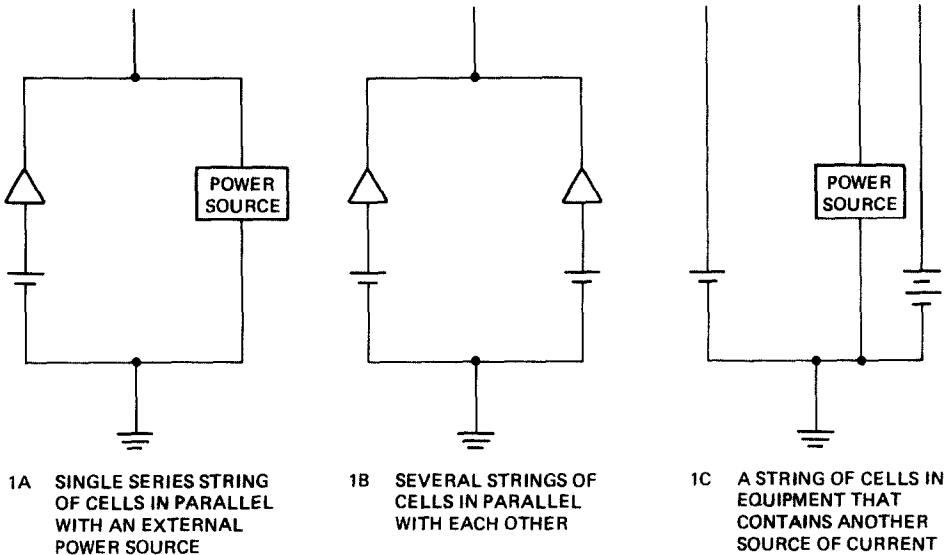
POWER SOURCE

POWER SOURCE

1A SINGLE SERIES STRING OF CELLS IN PARALLEL WITH AN EXTERNAL POWER SOURCE

1B SEVERAL STRINGS OF CELLS IN PARALLEL WITH EACH OTHER

1C A STRING OF CELLS IN EQUIPMENT THAT CONTAINS ANOTHER SOURCE OF CURRENT